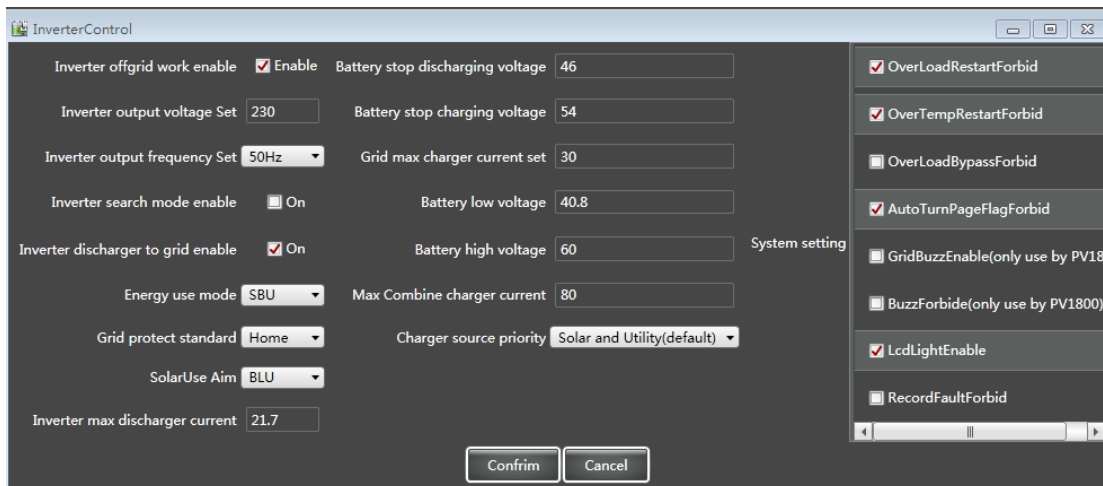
InverterControl

Inverter offgrid work enable Enable
Inverter output voltage Set 230
Inverter output frequency Set 50Hz
Inverter search mode enable On
Inverter discharger to grid enable On
Energy use mode SBU
Grid protect standard Home
SolarUse Aim BLU
Inverter max discharger current 21.7

Battery stop discharging voltage 46
Battery stop charging voltage 54
Grid max charger current set 30
Battery low voltage 40.8
Battery high voltage 60
Max Combine charger current 80
Charger source priority Solar and Utility(default)

System setting

OverLoadRestartForbid
OverTempRestartForbid
OverLoadBypassForbid
AutoTurnPageFlagForbid
GridBuzzEnable(only use by PV18
BuzzForbide(only use by PV1800)
LcdLightEnable
RecordFaultForbid

Confirm
Cancel